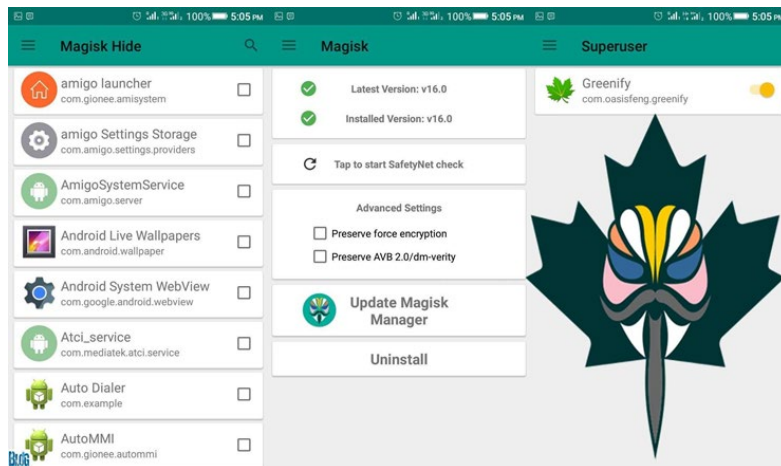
100% 5:05 PM
Magisk Hide
amigo launcher
com.gionee.amisystem
amigo Settings Storage
com.amigo.settings.providers
AmigoSystemService
com.amigo.server
Android Live Wallpapers
com.android.wallpaper
Android System WebView
com.google.android.webview
Atci_service
com.mediatek.atci.service
Auto Dialer
com.example
AutoMMI
com.gionee.autommi

100% 5:05 PM
Magisk
Latest Version: v16.0
Installed Version: v16.0
Tap to start SafetyNet check
Advanced Settings
Preserve force encryption
Preserve AVB 2.0/dm-verity
Update Magisk Manager
Uninstall

100% 5:05 PM
Superuser
Greenify
com.oasisfeng.greenify